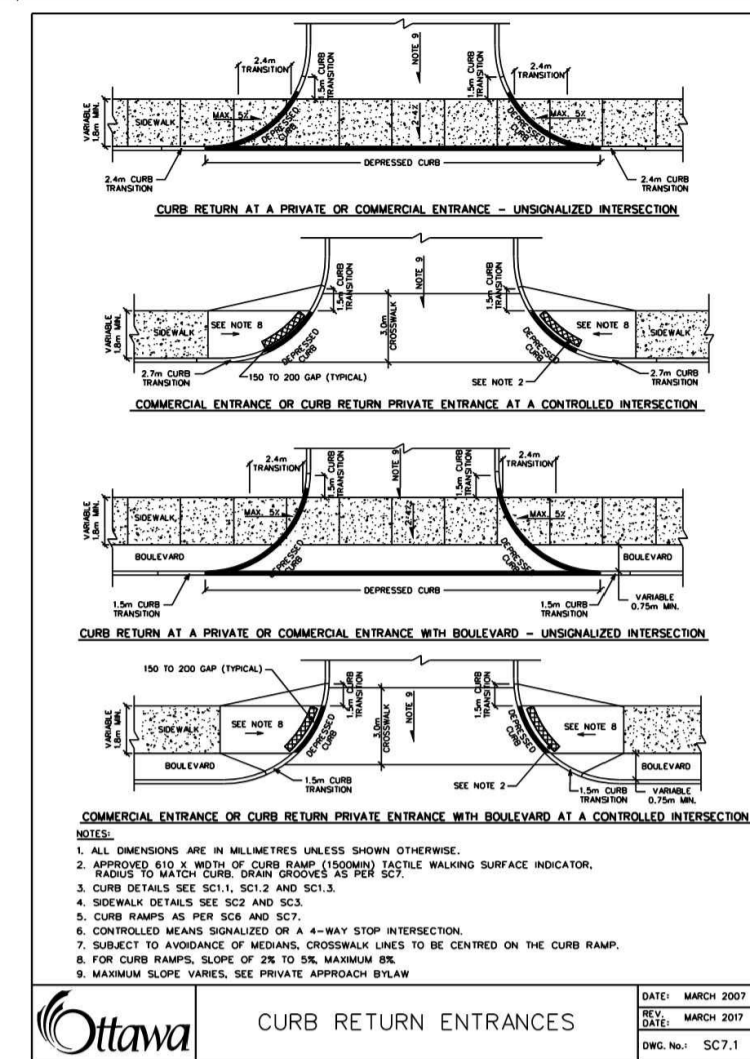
2.4m TRANSITION
1.5m CURB TRANSITION
NOTE 9
1.5m CURB TRANSITION
2.4m TRANSITION
VARIABLE 1.8m MIN.
SIDEWALK
MAX. 5%
DEPRESSED CURB
2-4%
DEPRESSED CURB
MAX. 5%
DEPRESSED CURB
2.4m CURB TRANSITION
2.4m CURB TRANSITION

CURB RETURN AT A PRIVATE OR COMMERCIAL ENTRANCE – UNSIGNALIZED INTERSECTION

1.5m CURB TRANSITION
NOTE 9
1.5m CURB TRANSITION
VARIABLE 1.8m MIN.
SIDEWALK
SEE NOTE 8
DEPRESSED CURB
3.0m CROSSWALK
DEPRESSED CURB
SEE NOTE 8
SIDEWALK
2.7m CURB TRANSITION
150 TO 200 GAP (TYPICAL)
SEE NOTE 2
2.7m CURB TRANSITION

COMMERCIAL ENTRANCE OR CURB RETURN PRIVATE ENTRANCE AT A CONTROLLED INTERSECTION

2.4m TRANSITION
1.5m CURB TRANSITION
NOTE 9
1.5m CURB TRANSITION
2.4m TRANSITION
VARIABLE 1.8m MIN.
SIDEWALK
MAX. 5%
2-4%
MAX. 5%
BOULEVARD
DEPRESSED CURB
DEPRESSED CURB
BOULEVARD
DEPRESSED CURB
1.5m CURB TRANSITION
1.5m CURB TRANSITION
VARIABLE 0.75m MIN.

CURB RETURN AT A PRIVATE OR COMMERCIAL ENTRANCE WITH BOULEVARD – UNSIGNALIZED INTERSECTION

150 TO 200 GAP (TYPICAL)
1.5m CURB TRANSITION
NOTE 9
1.5m CURB TRANSITION
VARIABLE 1.8m MIN.
SIDEWALK
SEE NOTE 8
DEPRESSED CURB
3.0m CROSSWALK
DEPRESSED CURB
SEE NOTE 8
BOULEVARD
BOULEVARD
1.5m CURB TRANSITION
SEE NOTE 2
1.5m CURB TRANSITION
VARIABLE 0.75m MIN.

COMMERCIAL ENTRANCE OR CURB RETURN PRIVATE ENTRANCE WITH BOULEVARD AT A CONTROLLED INTERSECTION

NOTES:
1. ALL DIMENSIONS ARE IN MILLIMETRES UNLESS SHOWN OTHERWISE.
2. APPROVED 610 X WIDTH OF CURB RAMP (1500MIN) TACTILE WALKING SURFACE INDICATOR, RADIUS TO MATCH CURB. DRAIN GROOVES AS PER SC7.
3. CURB DETAILS SEE SC1.1, SC1.2 AND SC1.3.
4. SIDEWALK DETAILS SEE SC2 AND SC3.
5. CURB RAMPS AS PER SC6 AND SC7.
6. CONTROLLED MEANS SIGNALIZED OR A 4-WAY STOP INTERSECTION.
7. SUBJECT TO AVOIDANCE OF MEDIANS, CROSSWALK LINES TO BE CENTRED ON THE CURB RAMP.
8. FOR CURB RAMPS, SLOPE OF 2% TO 5%, MAXIMUM 8%.
9. MAXIMUM SLOPE VARIES, SEE PRIVATE APPROACH BYLAW

Ottawa
CURB RETURN ENTRANCES
DATE: MARCH 2007
REV. DATE: MARCH 2017
DWG. No.: SC7.1